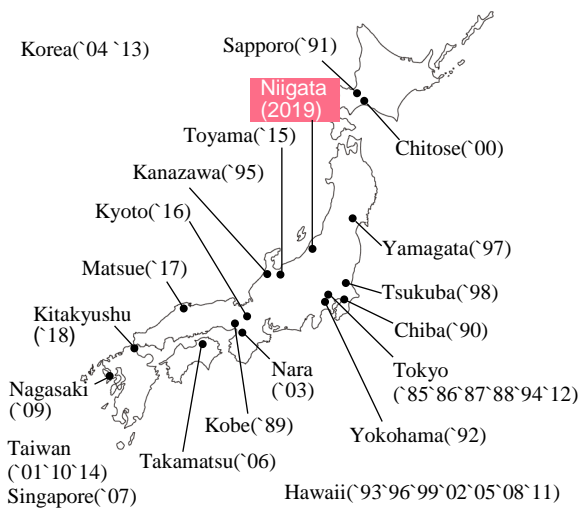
Korea(`04 `13)

Sapporo(`91)

Niigata (2019)

Chitose(`00)

Toyama(`15)

Kanazawa(`95)

Kyoto(`16)

Yamagata(`97)

Matsue(`17)

Tsukuba(`98)

Kitakyushu (`18)

Chiba(`90)

Nara (`03)

Tokyo (`85`86`87`88`94`12)

Nagasaki (`09)

Kobe(`89)

Yokohama(`92)

Taiwan (`01`10`14)

Takamatsu(`06)

Singapore(`07)

Hawaii(`93`96`99`02`05`08`11)